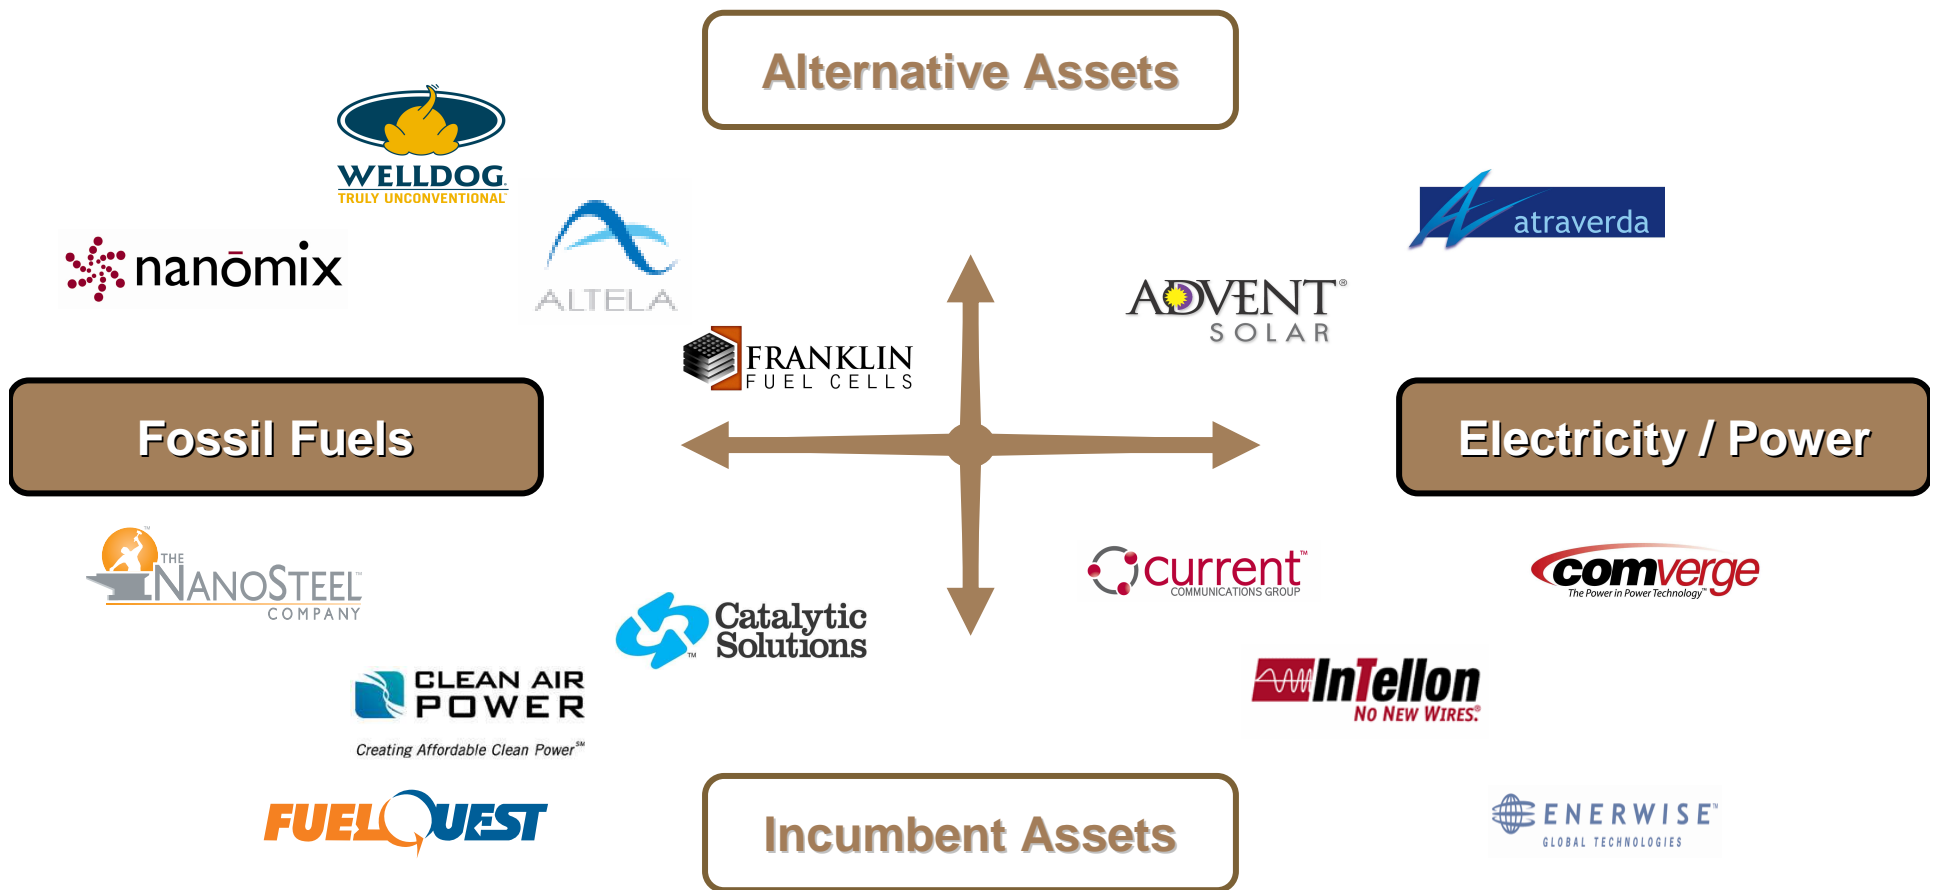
Alternative Assets

WELLDOG
TRULY UNCONVENTIONAL

nanōmix

ALTELA

atraverda

ADVENT®
SOLAR

FRANKLIN
FUEL CELLS

Fossil Fuels

Electricity / Power

THE NANOSTEEL COMPANY

Catalytic Solutions

current™
COMMUNICATIONS GROUP

comverge
The Power in Power Technology™

CLEAN AIR POWER
Creating Affordable Clean Power℠

InTellon
NO NEW WIRES.®

FUELQUEST

Incumbent Assets

ENERWISE™
GLOBAL TECHNOLOGIES